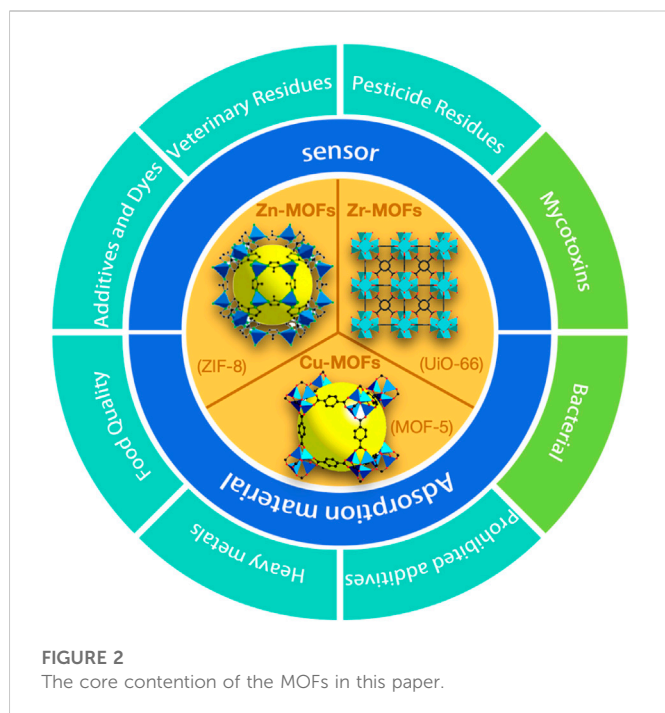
Veterinary Residues

Pesticide Residues

Additives and Dyes

Mycotoxins

sensor

Zn-MOFs

Zr-MOFs

(ZIF-8)

(UiO-66)

Cu-MOFs

(MOF-5)

Food Quality

Bacterial

Adsorption material

Heavy metals

Prohibited additives

FIGURE 2
The core contention of the MOFs in this paper.